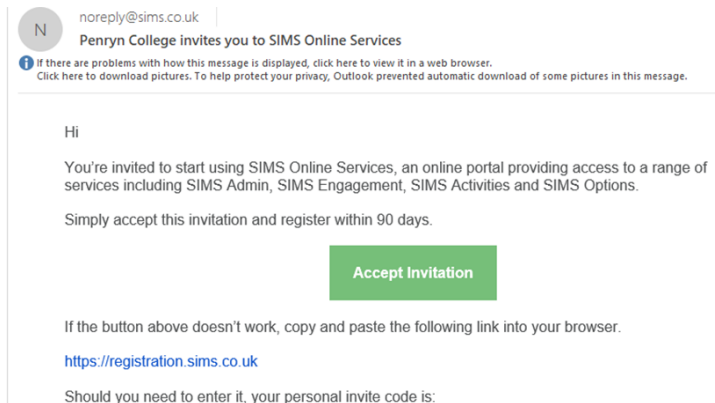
N

noreply@sims.co.uk

Penryn College invites you to SIMS Online Services

If there are problems with how this message is displayed, click here to view it in a web browser.
Click here to download pictures. To help protect your privacy, Outlook prevented automatic download of some pictures in this message.

Hi

You're invited to start using SIMS Online Services, an online portal providing access to a range of services including SIMS Admin, SIMS Engagement, SIMS Activities and SIMS Options.

Simply accept this invitation and register within 90 days.

Accept Invitation

If the button above doesn't work, copy and paste the following link into your browser.

https://registration.sims.co.uk

Should you need to enter it, your personal invite code is: